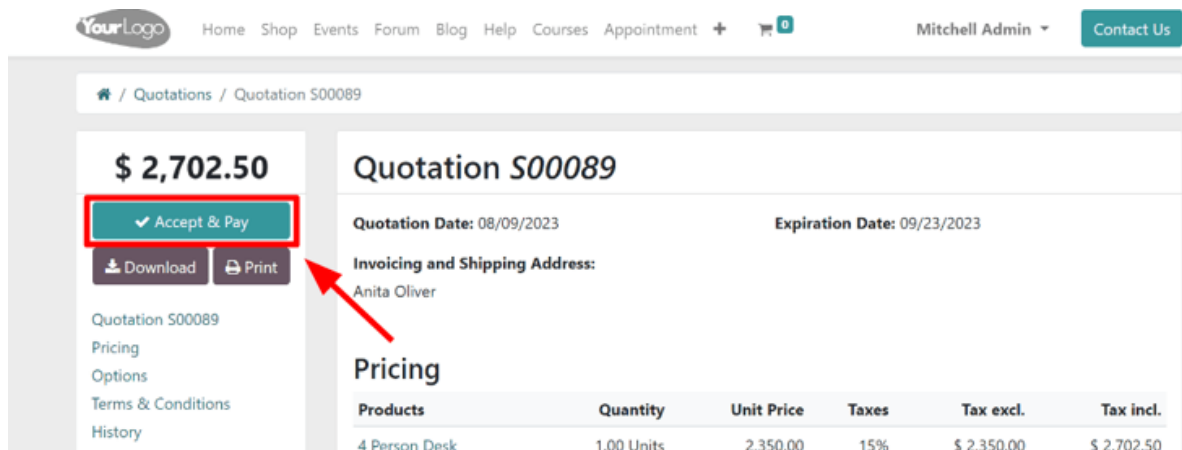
YourLogo Home Shop Events Forum Blog Help Courses Appointment + 0 Mitchell Admin Contact Us

/ Quotations / Quotation S00089

$ 2,702.50

Accept & Pay

Download Print

Quotation S00089
Pricing
Options
Terms & Conditions
History

Quotation *S00089*

**Quotation Date:** 08/09/2023

**Expiration Date:** 09/23/2023

**Invoicing and Shipping Address:**
Anita Oliver

Pricing

| Products | Quantity | Unit Price | Taxes | Tax excl. | Tax incl. |
|---|---|---|---|---|---|
| 4 Person Desk | 1.00 Units | 2,350.00 | 15% | \$ 2,350.00 | \$ 2,702.50 |